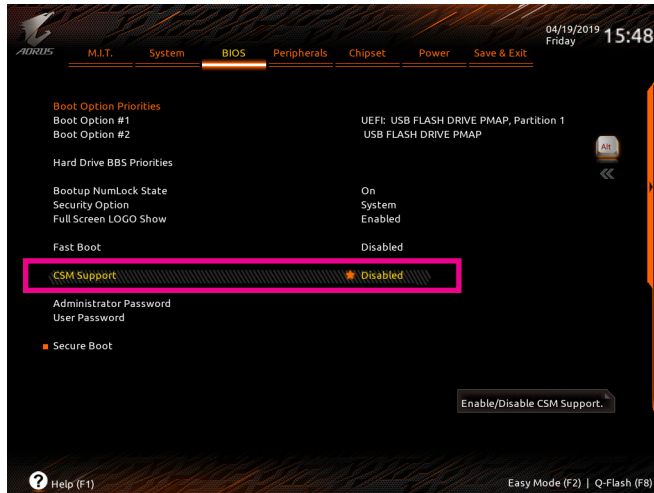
AORUS

M.I.T. System BIOS Peripherals Chipset Power Save & Exit

04/19/2019 Friday 15:48

Boot Option Priorities
Boot Option #1 UEFI: USB FLASH DRIVE PMAP, Partition 1
Boot Option #2 USB FLASH DRIVE PMAP

Hard Drive BBS Priorities

Bootup NumLock State On
Security Option System
Full Screen LOGO Show Enabled

Fast Boot Disabled

CSM Support Disabled

Administrator Password
User Password

Secure Boot

Alt

Enable/Disable CSM Support.

Help (F1)

Easy Mode (F2) | Q-Flash (F8)